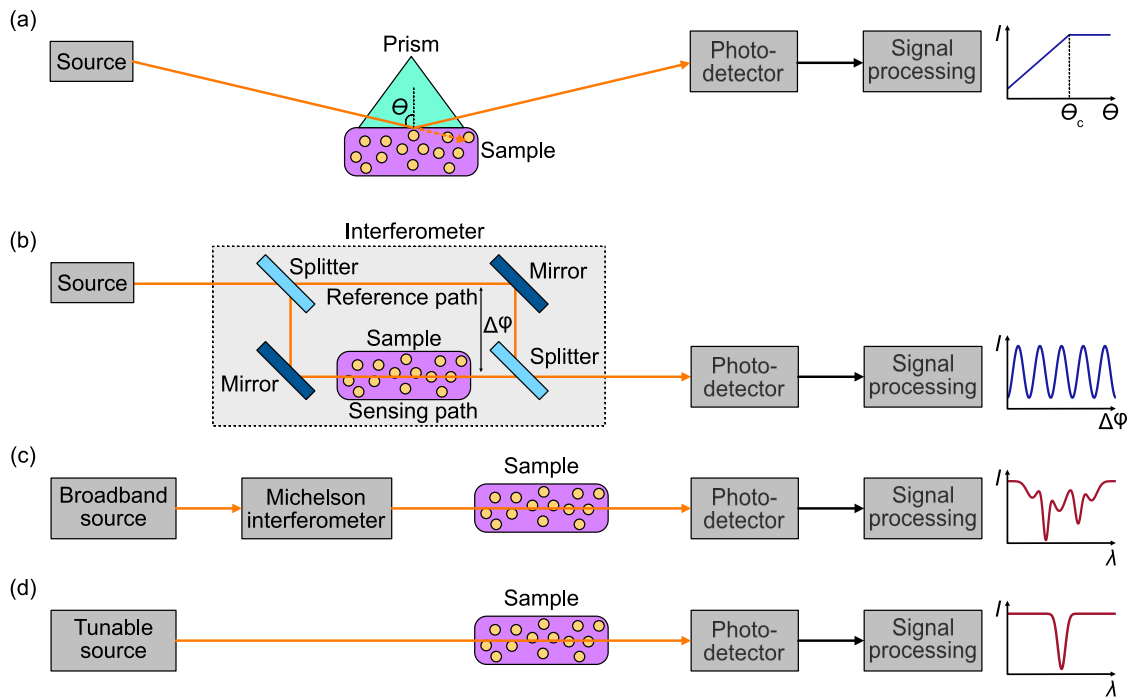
(a)

Source

Prism

$\Theta$

Sample

Photo-detector

Signal processing

$I$

$\Theta_c$

$\Theta$

(b)

Interferometer

Source

Splitter

Mirror

Reference path

$\Delta\varphi$

Sample

Splitter

Mirror

Sensing path

Photo-detector

Signal processing

$I$

$\Delta\varphi$

(c)

Broadband source

Michelson interferometer

Sample

Photo-detector

Signal processing

$I$

$\lambda$

(d)

Tunable source

Sample

Photo-detector

Signal processing

$I$

$\lambda$